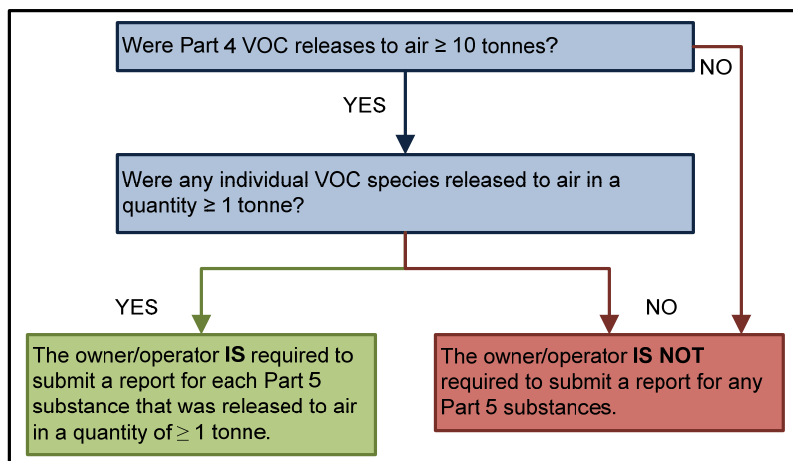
Were Part 4 VOC releases to air ≥ 10 tonnes?

NO

YES

Were any individual VOC species released to air in a quantity ≥ 1 tonne?

YES

NO

The owner/operator **IS** required to submit a report for each Part 5 substance that was released to air in a quantity of ≥ 1 tonne.

The owner/operator **IS NOT** required to submit a report for any Part 5 substances.